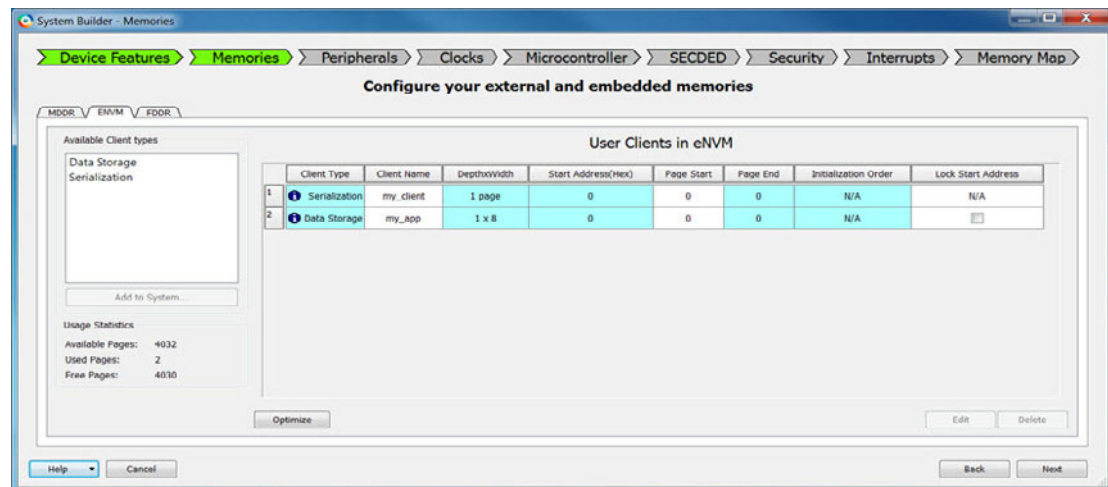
System Builder - Memories

Device Features Memories Peripherals Clocks Microcontroller SECDED Security Interrupts Memory Map

Configure your external and embedded memories

MDDR ENVM FDDR

Available Client types

Data Storage
Serialization

Add to System...

Usage Statistics

Available Pages: 4032
Used Pages: 2
Free Pages: 4030

User Clients in eNVM

| | Client Type | Client Name | DepthxWidth | Start Address(Hex) | Page Start | Page End | Initialization Order | Lock Start Address |
|---|---|---|---|---|---|---|---|---|
| 1 | Serialization | my_client | 1 page | 0 | 0 | 0 | N/A | N/A |
| 2 | Data Storage | my_app | 1 x 8 | 0 | 0 | 0 | N/A | |

Optimize

Edit Delete

Help Cancel

Back Next